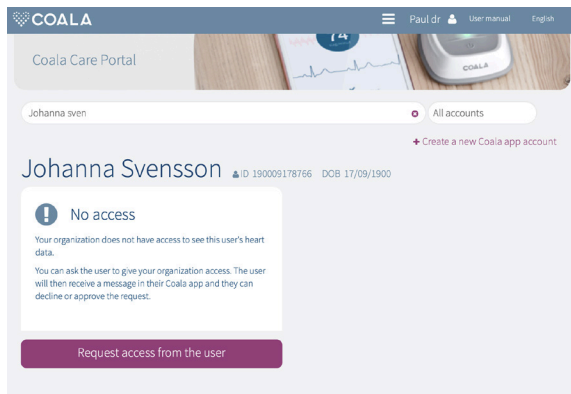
COALA

Paul dr User manual English

Coala Care Portal

74

COALA

Johanna sven

All accounts

+ Create a new Coala app account

Johanna Svensson ID 190009178766 DOB 17/09/1900

No access

Your organization does not have access to see this user's heart data.

You can ask the user to give your organization access. The user will then receive a message in their Coala app and they can decline or approve the request.

Request access from the user